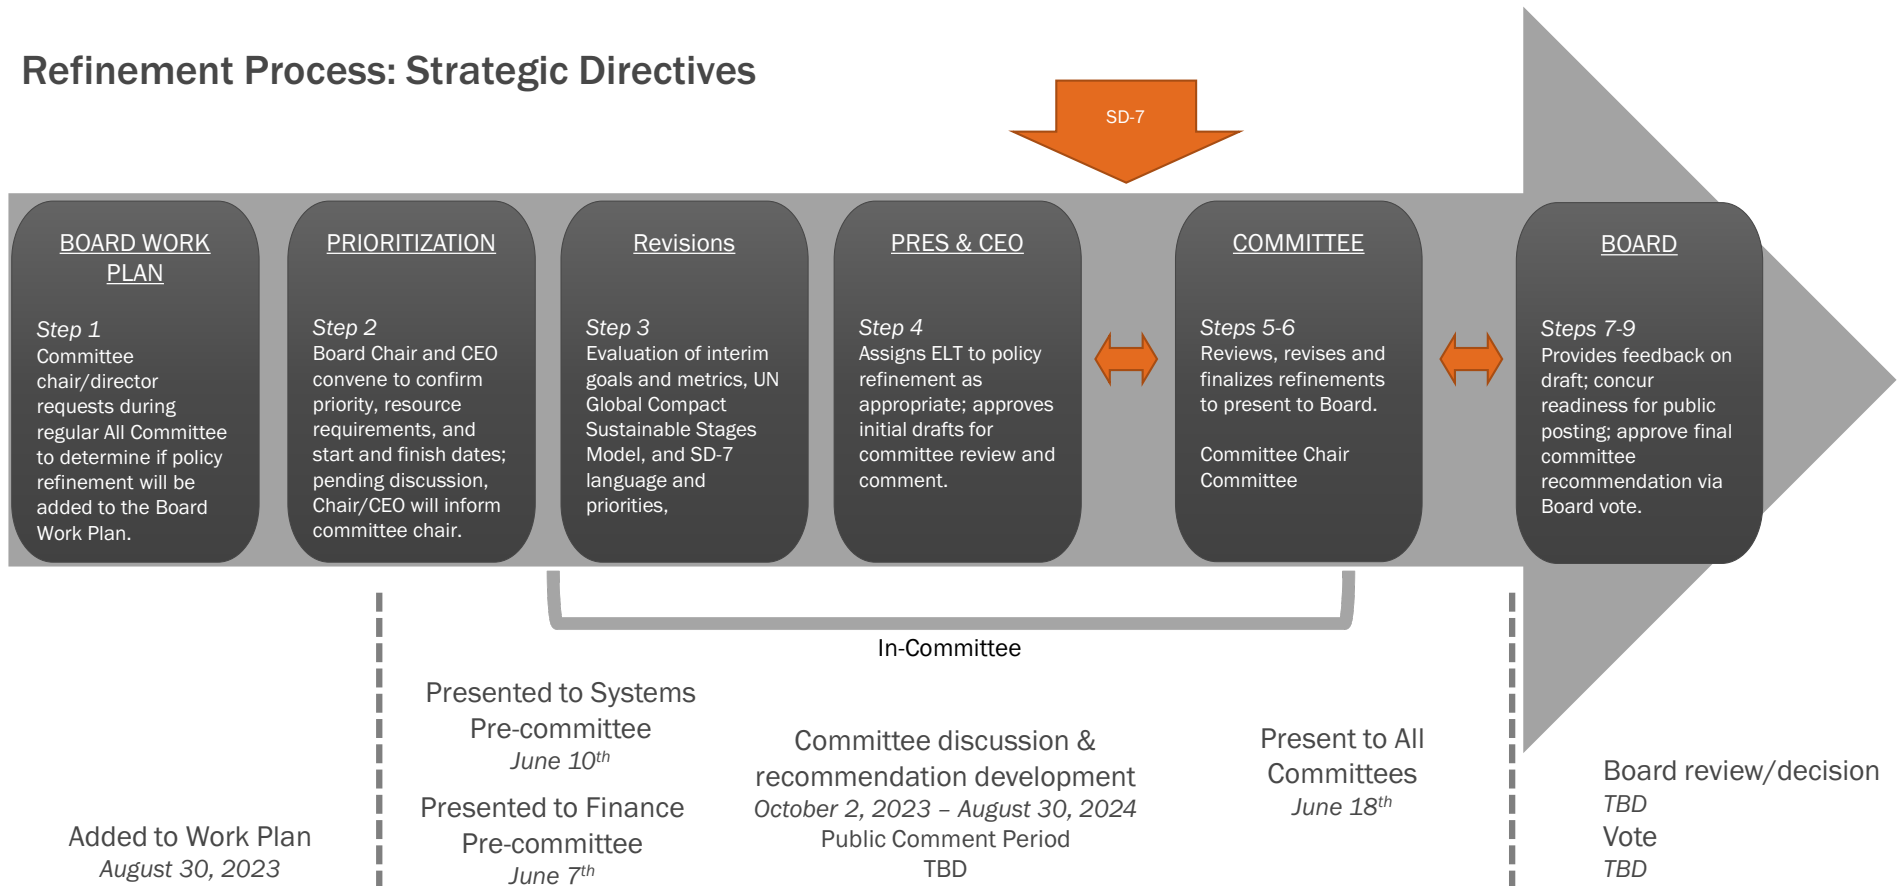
Refinement Process: Strategic Directives

SD-7

BOARD WORK PLAN

Step 1
Committee chair/director requests during regular All Committee to determine if policy refinement will be added to the Board Work Plan.

PRIORITIZATION

Step 2
Board Chair and CEO convene to confirm priority, resource requirements, and start and finish dates; pending discussion, Chair/CEO will inform committee chair.

Revisions

Step 3
Evaluation of interim goals and metrics, UN Global Compact Sustainable Stages Model, and SD-7 language and priorities,

PRES & CEO

Step 4
Assigns ELT to policy refinement as appropriate; approves initial drafts for committee review and comment.

COMMITTEE

Steps 5-6
Reviews, revises and finalizes refinements to present to Board.

Committee Chair
Committee

BOARD

Steps 7-9
Provides feedback on draft; concur readiness for public posting; approve final committee recommendation via Board vote.

In-Committee

Added to Work Plan
August 30, 2023

Presented to Systems Pre-committee
June 10$^{th}$

Presented to Finance Pre-committee
June 7$^{th}$

Committee discussion & recommendation development
October 2, 2023 – August 30, 2024
Public Comment Period
TBD

Present to All Committees
June 18$^{th}$

Board review/decision
TBD
Vote
TBD